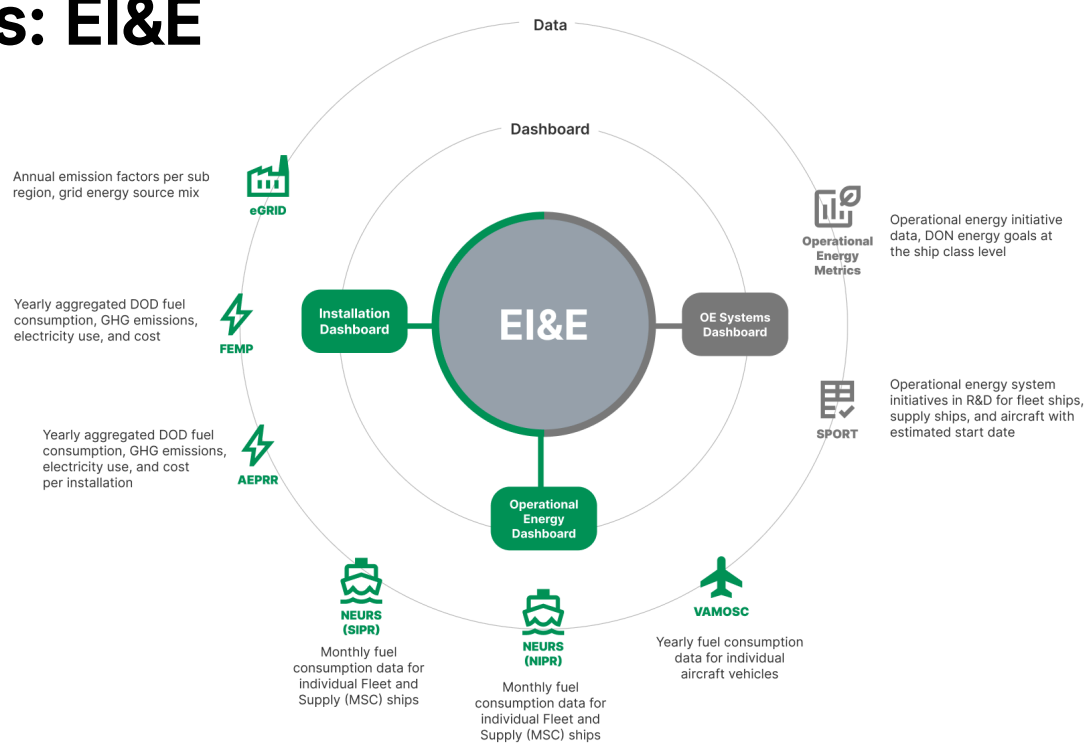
s: EI&E

Data

Dashboard

Annual emission factors per sub region, grid energy source mix

eGRID

Yearly aggregated DOD fuel consumption, GHG emissions, electricity use, and cost

FEMP

Yearly aggregated DOD fuel consumption, GHG emissions, electricity use, and cost per installation

AEPRR

Installation Dashboard

EI&E

OE Systems Dashboard

Operational Energy Dashboard

Operational Energy Metrics

Operational energy initiative data, DON energy goals at the ship class level

SPORT

Operational energy system initiatives in R&D for fleet ships, supply ships, and aircraft with estimated start date

NEURS (SIPR)

Monthly fuel consumption data for individual Fleet and Supply (MSC) ships

NEURS (NIPR)

Monthly fuel consumption data for individual Fleet and Supply (MSC) ships

VAMOSC

Yearly fuel consumption data for individual aircraft vehicles